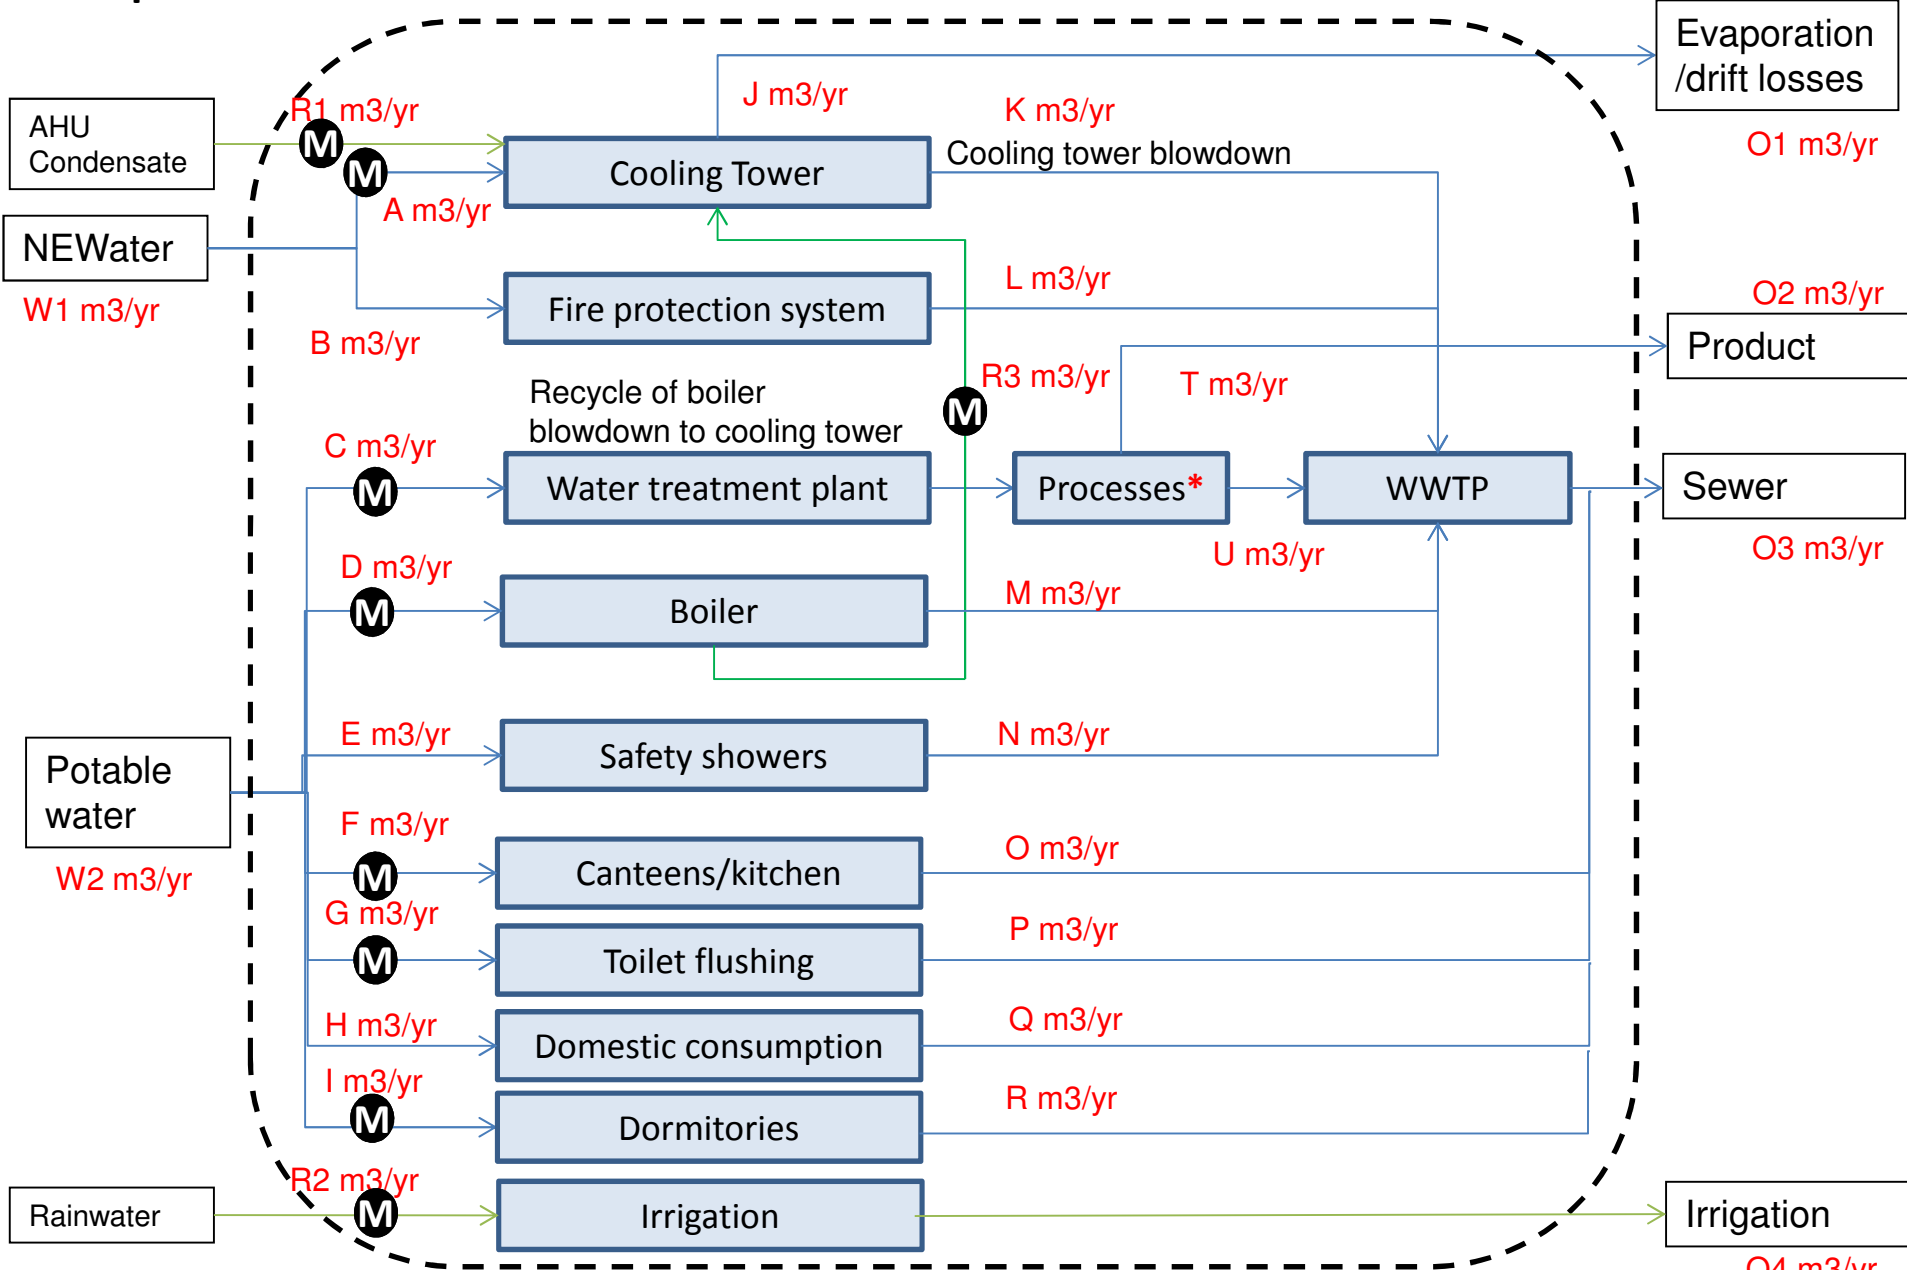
AHU Condensate

R1 m3/yr

M

M

J m3/yr

K m3/yr

Evaporation /drift losses

O1 m3/yr

Cooling Tower

Cooling tower blowdown

A m3/yr

NEWater

W1 m3/yr

L m3/yr

Fire protection system

B m3/yr

O2 m3/yr

Product

Recycle of boiler blowdown to cooling tower

M

R3 m3/yr

T m3/yr

C m3/yr

M

Water treatment plant

Processes*

WWTP

Sewer

O3 m3/yr

U m3/yr

D m3/yr

M

Boiler

M m3/yr

E m3/yr

Safety showers

N m3/yr

Potable water

W2 m3/yr

F m3/yr

M

Canteens/kitchen

O m3/yr

G m3/yr

M

Toilet flushing

P m3/yr

H m3/yr

Domestic consumption

Q m3/yr

I m3/yr

M

Dormitories

R m3/yr

R2 m3/yr

Rainwater

M

Irrigation

Irrigation

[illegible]